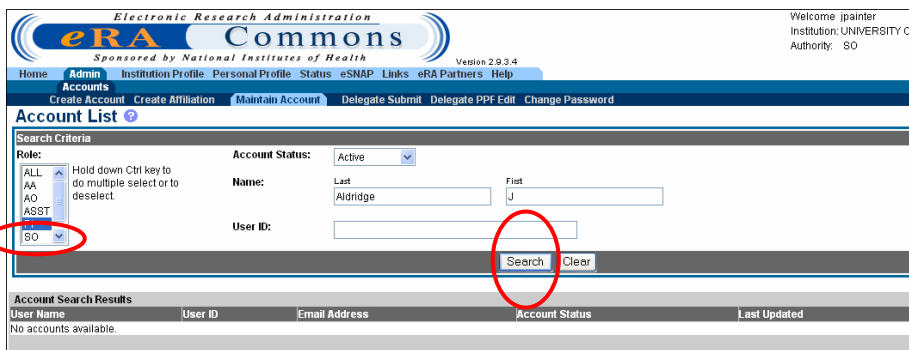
Electronic Research Administration
eRA Commons
Sponsored by National Institutes of Health
Version 2.9.3.4

Welcome jpainter
Institution: UNIVERSITY C
Authority: SO

Home Admin Institution Profile Personal Profile Status eSNAP Links eRA Partners Help
Accounts
Create Account Create Affiliation Maintain Account Delegate Submit Delegate PPF Edit Change Password

Account List

Search Criteria
Role:
ALL
AA
AO
ASST
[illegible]
SO
Hold down Ctrl key to do multiple select or to deselect.

Account Status: Active
Name: Last Aldridge First J
User ID:

Search Clear

Account Search Results
| User Name | User ID | Email Address | Account Status | Last Updated |
|---|---|---|---|---|
| No accounts available. | | | | |